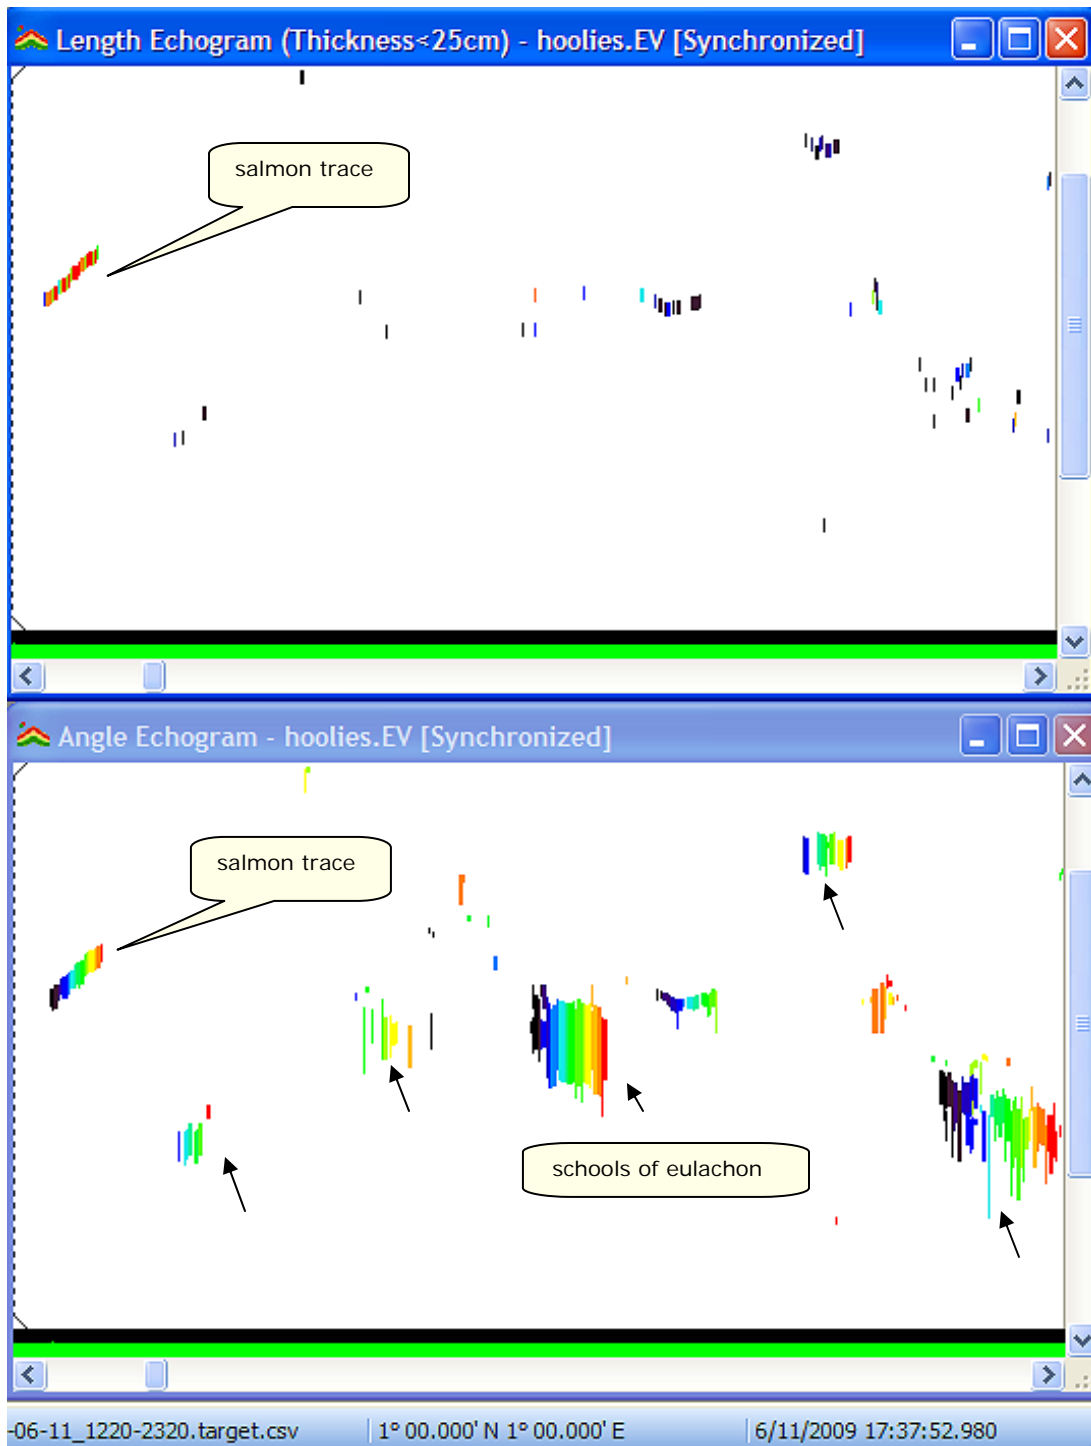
Length Echogram (Thickness<25cm) - hoolies.EV [Synchronized]

salmon trace

Angle Echogram - hoolies.EV [Synchronized]

salmon trace

schools of eulachon

-06-11_1220-2320.target.csv | 1° 00.000' N 1° 00.000' E | 6/11/2009 17:37:52.980